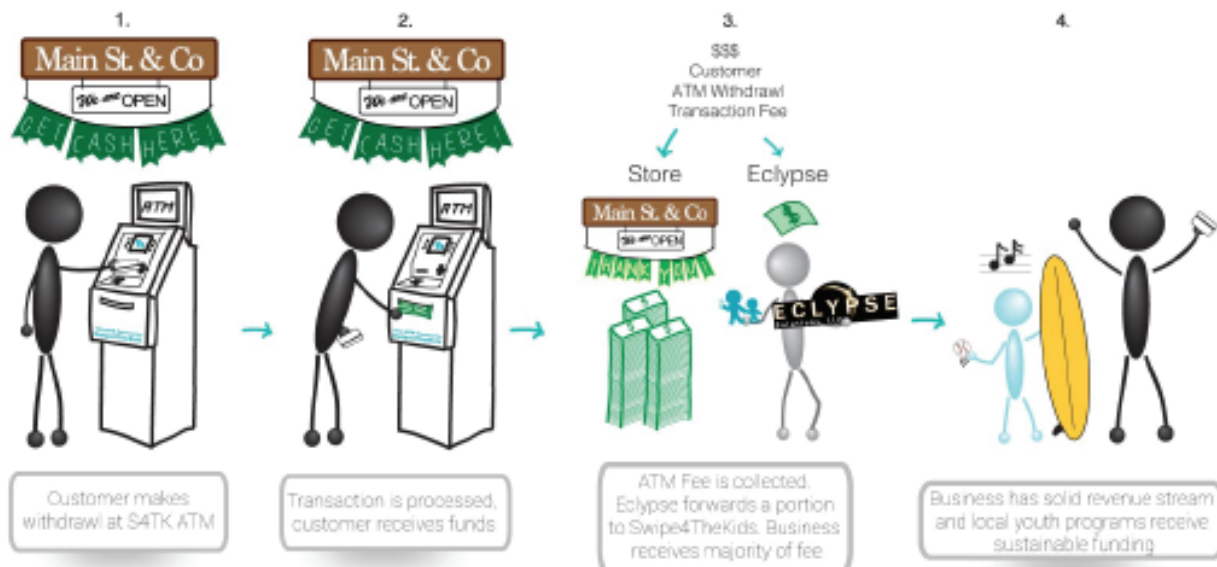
1.

Main St. & Co

We are OPEN

GET CASH HERE!

ATM

Customer makes withdrawl at S4TK ATM

2.

Main St. & Co

We are OPEN

GET CASH HERE!

ATM

Transaction is processed, customer receives funds

3.

$$$
Customer
ATM Withdrawl
Transaction Fee

Store

Eclypse

Main St. & Co

We are OPEN

THANK YOU

ECLYPSE

ATM Fee is collected. Eclypse forwards a portion to Swipe4TheKids. Business receives majority of fee

4.

Business has solid revenue stream and local youth programs receive sustainable funding